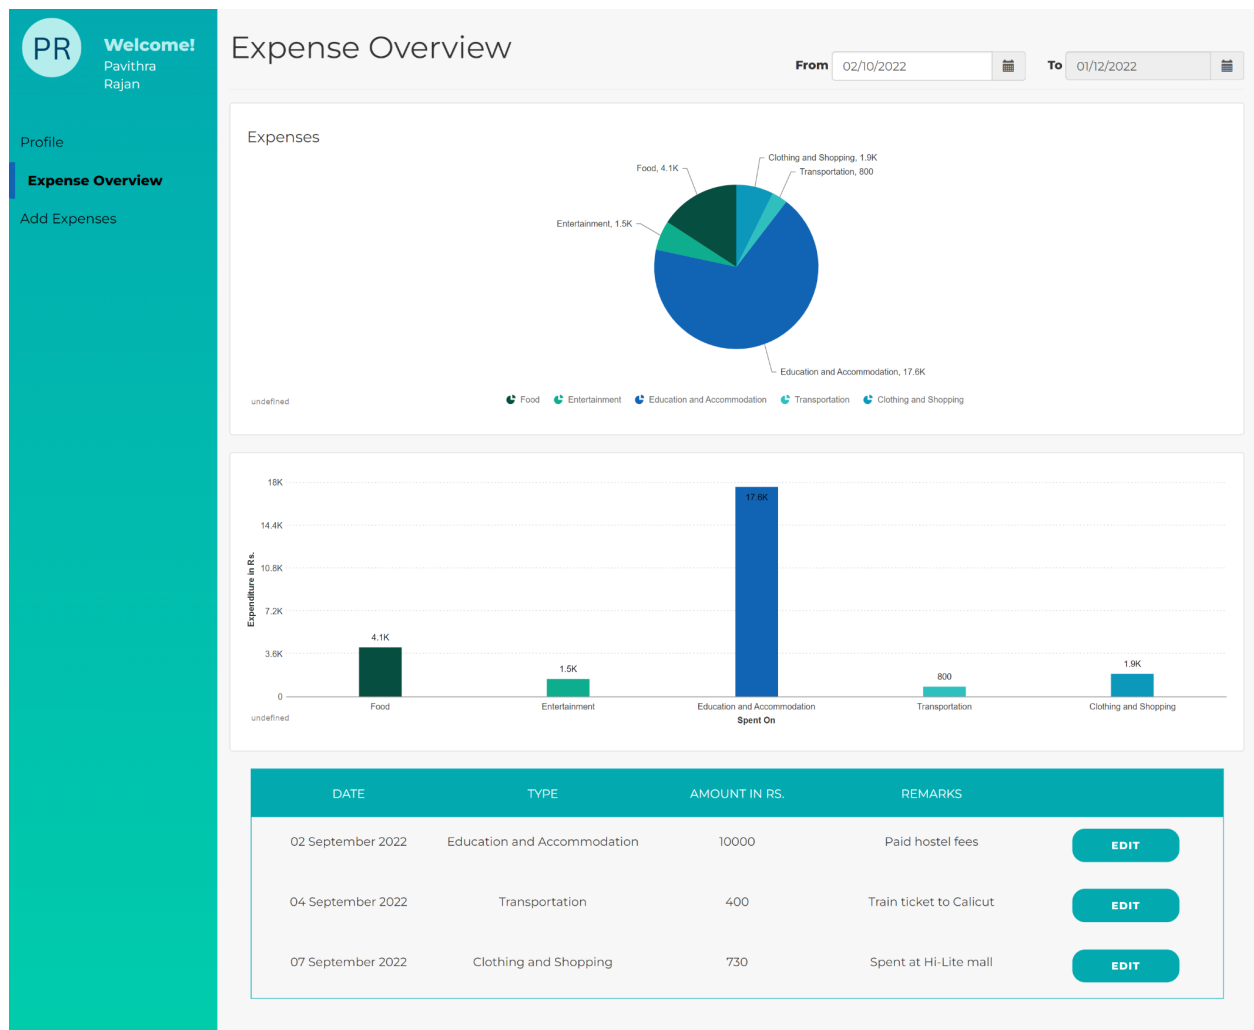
PR

Welcome!
Pavithra Rajan

Profile

Expense Overview

Add Expenses

Expense Overview

From 02/10/2022

To 01/12/2022

Expenses

Clothing and Shopping, 1.9K
Transportation, 800
Food, 4.1K
Entertainment, 1.5K
Education and Accommodation, 17.6K

undefined

Food Entertainment Education and Accommodation Transportation Clothing and Shopping

18K
14.4K
10.8K
7.2K
3.6K
0

Expenditure in Rs.

17.6K
4.1K
1.5K
800
1.9K

Food Entertainment Education and Accommodation Transportation Clothing and Shopping

Spent On

undefined

| DATE | TYPE | AMOUNT IN RS. | REMARKS | |
|---|---|---|---|---|
| 02 September 2022 | Education and Accommodation | 10000 | Paid hostel fees | EDIT |
| 04 September 2022 | Transportation | 400 | Train ticket to Calicut | EDIT |
| 07 September 2022 | Clothing and Shopping | 730 | Spent at Hi-Lite mall | EDIT |